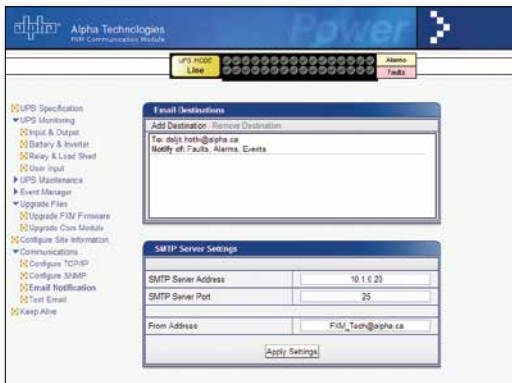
Alpha Technologies
FXM Communication Module
Power

UPS MODE
Line

Alarms
Faults

UPS Specification
UPS Monitoring
Input & Output
Battery & Inverter
Relay & Load Shed
User Input
UPS Maintenance
Event Manager
Upgrade Files
Upgrade FXM Firmware
Upgrade Com Module
Configure Site Information
Communications
Configure TCP/IP
Configure SNMP
Email Notification
Test Email
Keep Alive

Email Destinations
Add Destination Remove Destination
To: daljit.hothi@alpha.ca
Notify of: Faults, Alarms, Events

SMTP Server Settings

| SMTP Server Address | 10.1.0.20 |
|---|---|
| SMTP Server Port | 25 |

| From Address | FXM_Tech@alpha.ca |
|---|---|

Apply Settings